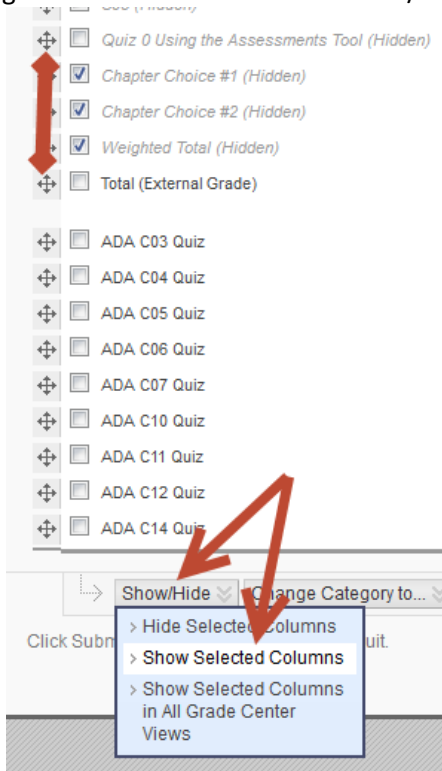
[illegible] (Hidden)

Quiz 0 Using the Assessments Tool (Hidden)

Chapter Choice #1 (Hidden)

Chapter Choice #2 (Hidden)

Weighted Total (Hidden)

Total (External Grade)

ADA C03 Quiz

ADA C04 Quiz

ADA C05 Quiz

ADA C06 Quiz

ADA C07 Quiz

ADA C10 Quiz

ADA C11 Quiz

ADA C12 Quiz

ADA C14 Quiz

Show/Hide

Change Category to...

Hide Selected Columns

Show Selected Columns

Show Selected Columns in All Grade Center Views

Click Subm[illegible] uit.